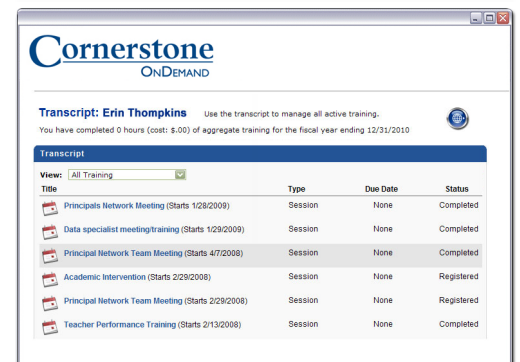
Cornerstone OnDemand

Transcript: Erin Thompkins Use the transcript to manage all active training.

You have completed 0 hours (cost: $.00) of aggregate training for the fiscal year ending 12/31/2010

Transcript

View: All Training

| Title | Type | Due Date | Status |
|---|---|---|---|
| Principals Network Meeting (Starts 1/28/2009) | Session | None | Completed |
| Data specialist meeting/training (Starts 1/29/2009) | Session | None | Completed |
| Principal Network Team Meeting (Starts 4/7/2008) | Session | None | Completed |
| Academic Intervention (Starts 2/29/2008) | Session | None | Registered |
| Principal Network Team Meeting (Starts 2/29/2008) | Session | None | Registered |
| Teacher Performance Training (Starts 2/13/2008) | Session | None | Completed |